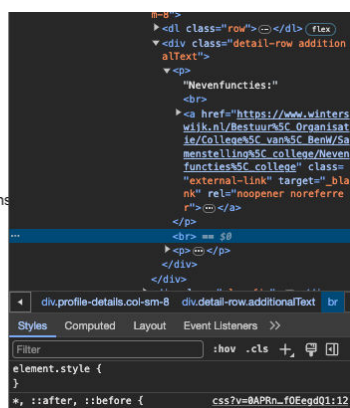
m-8">
▶ <dl class="row"> ⋯ </dl> flex
▼ <div class="detail-row additionalText">
▼ <p>
"Nevenfuncties:"
<br>
▶ <a href="https://www.winterswijk.nl/Bestuur%5C_Organisatie/College%5C_van%5C_BenW/Samenstelling%5C_college/Nevenfuncties%5C_college" class="external-link" target="_blank" rel="noopener noreferrer"> ⋯ </a>
</p>
⋯ <br> == $0
▶ <p> ⋯ </p>
</div>
</div>
ns
◀ div.profile-details.col-sm-8 div.detail-row.additionalText br ▶
Styles Computed Layout Event Listeners >>
Filter :hov .cls +
element.style {
}
*, ::after, ::before { css?v=@APRn_fOEegdQ1:12